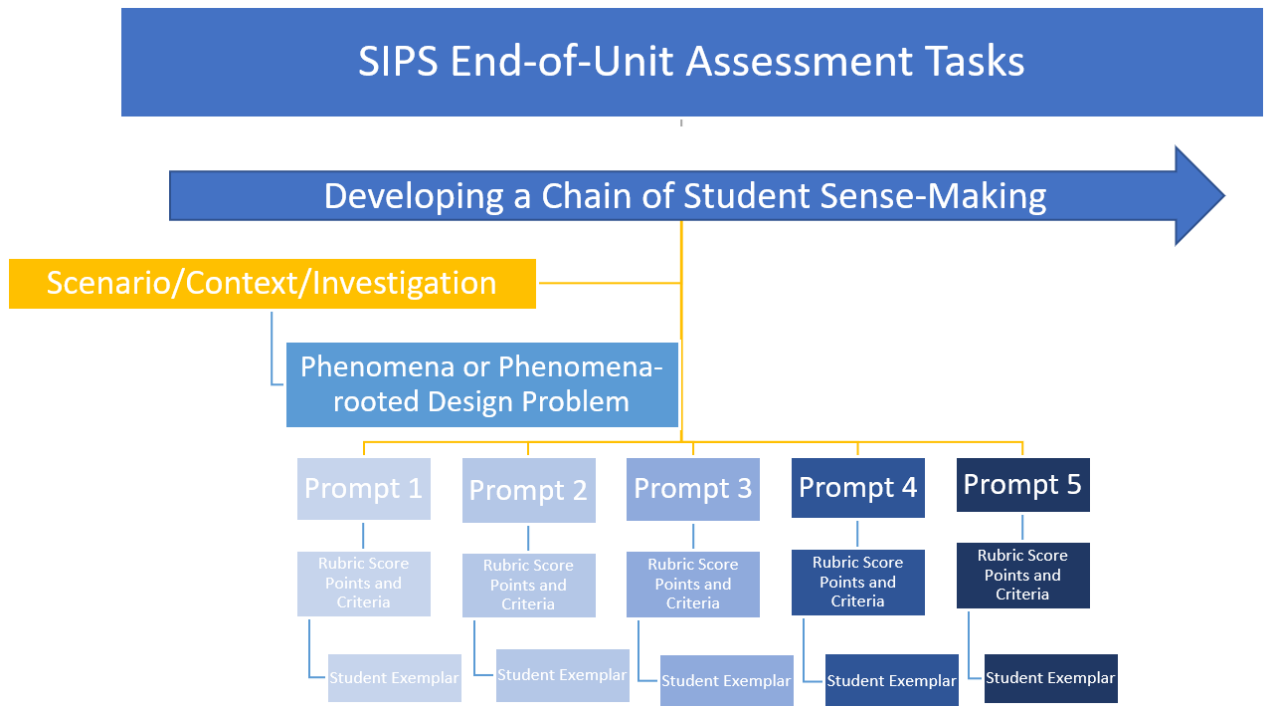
SIPS End-of-Unit Assessment Tasks

Developing a Chain of Student Sense-Making

Scenario/Context/Investigation

Phenomena or Phenomena-rooted Design Problem

Prompt 1

Rubric Score Points and Criteria

Student Exemplar

Prompt 2

Rubric Score Points and Criteria

Student Exemplar

Prompt 3

Rubric Score Points and Criteria

Student Exemplar

Prompt 4

Rubric Score Points and Criteria

Student Exemplar

Prompt 5

Rubric Score Points and Criteria

Student Exemplar